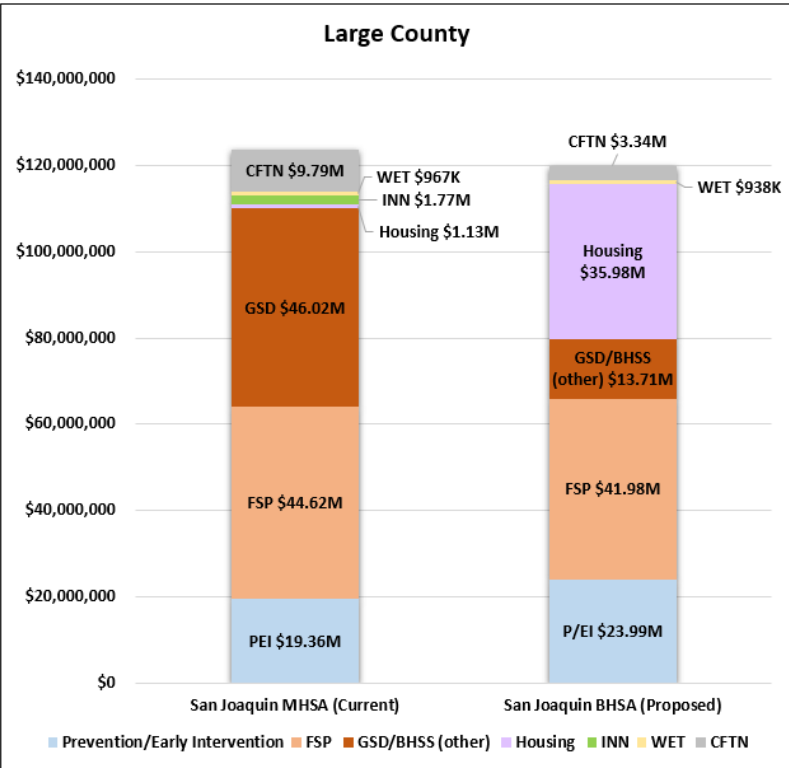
Large County

$140,000,000
$120,000,000
$100,000,000
$80,000,000
$60,000,000
$40,000,000
$20,000,000
$0

CFTN $9.79M
WET $967K
INN $1.77M
Housing $1.13M
GSD $46.02M
FSP $44.62M
PEI $19.36M

CFTN $3.34M
WET $938K
Housing $35.98M
GSD/BHSS (other) $13.71M
FSP $41.98M
P/EI $23.99M

San Joaquin MHSA (Current)
San Joaquin BHSA (Proposed)

Prevention/Early Intervention
FSP
GSD/BHSS (other)
Housing
INN
WET
CFTN